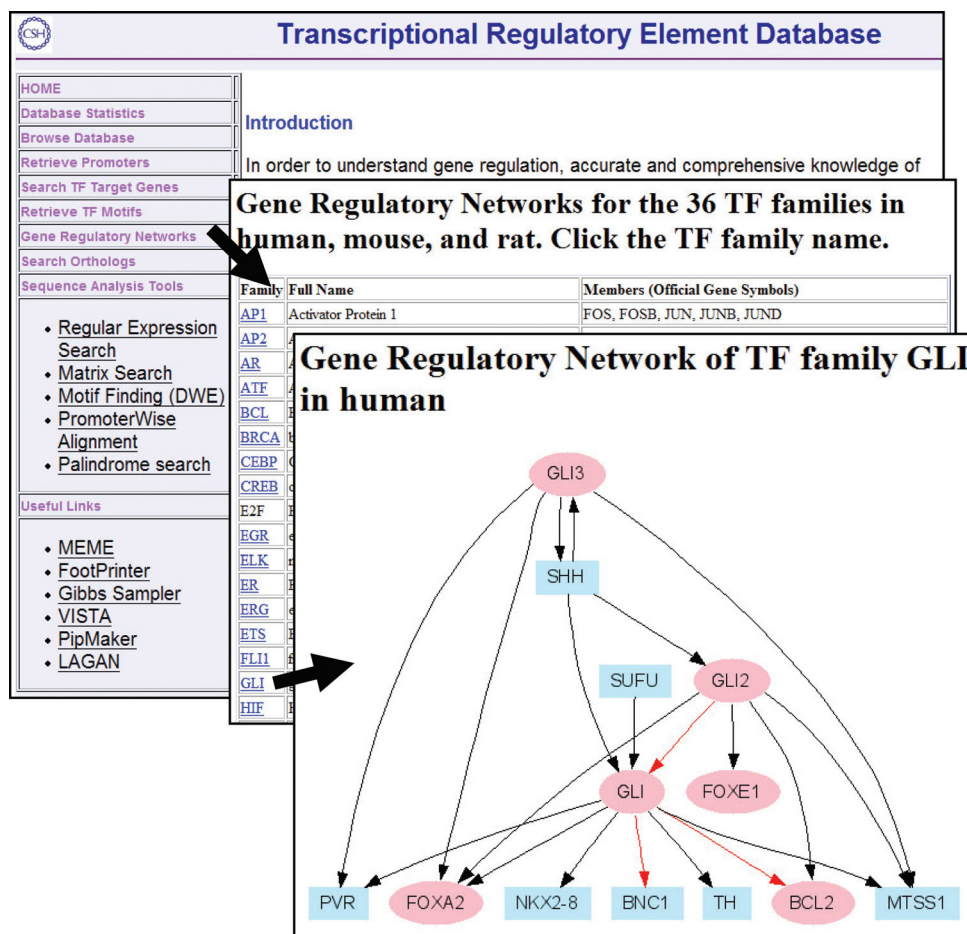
CSH

Transcriptional Regulatory Element Database

HOME
Database Statistics
Browse Database
Retrieve Promoters
Search TF Target Genes
Retrieve TF Motifs
Gene Regulatory Networks
Search Orthologs
Sequence Analysis Tools

- Regular Expression Search
- Matrix Search
- Motif Finding (DWE)
- PromoterWise Alignment
- Palindrome search

Useful Links

- MEME
- FootPrinter
- Gibbs Sampler
- VISTA
- PipMaker
- LAGAN

Introduction

In order to understand gene regulation, accurate and comprehensive knowledge of

Gene Regulatory Networks for the 36 TF families in human, mouse, and rat. Click the TF family name.

| Family | Full Name | Members (Official Gene Symbols) |
|---|---|---|
| AP1 | Activator Protein 1 | FOS, FOSB, JUN, JUNB, JUND |
| AP2 | A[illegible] | |
| AR | A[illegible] | |
| ATF | A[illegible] | |
| BCL | B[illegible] | |
| BRCA | b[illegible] | |
| CEBP | C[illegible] | |
| CREB | c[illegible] | |
| E2F | E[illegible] | |
| EGR | e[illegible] | |
| ELK | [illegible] | |
| ER | E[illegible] | |
| ERG | e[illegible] | |
| ETS | E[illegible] | |
| FLI1 | f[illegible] | |
| GLI | g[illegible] | |
| HIF | H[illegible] | |

Gene Regulatory Network of TF family GLI in human

GLI3
SHH
SUFU
GLI2
GLI
FOXE1
PVR
FOXA2
NKX2-8
BNC1
TH
BCL2
MTSS1